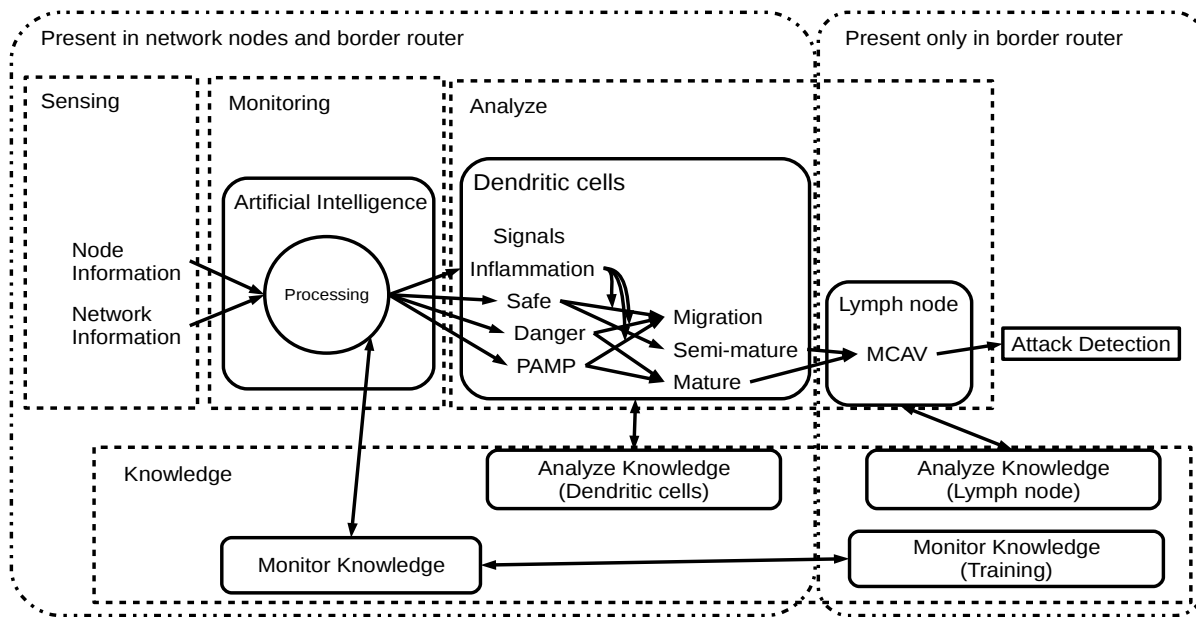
Present in network nodes and border router

Present only in border router

Sensing

Monitoring

Analyze

Node Information

Network Information

Artificial Intelligence

Processing

Dendritic cells

Signals

Inflammation

Safe

Danger

PAMP

Migration

Semi-mature

Mature

Lymph node

MCAV

Attack Detection

Knowledge

Analyze Knowledge (Dendritic cells)

Analyze Knowledge (Lymph node)

Monitor Knowledge

Monitor Knowledge (Training)